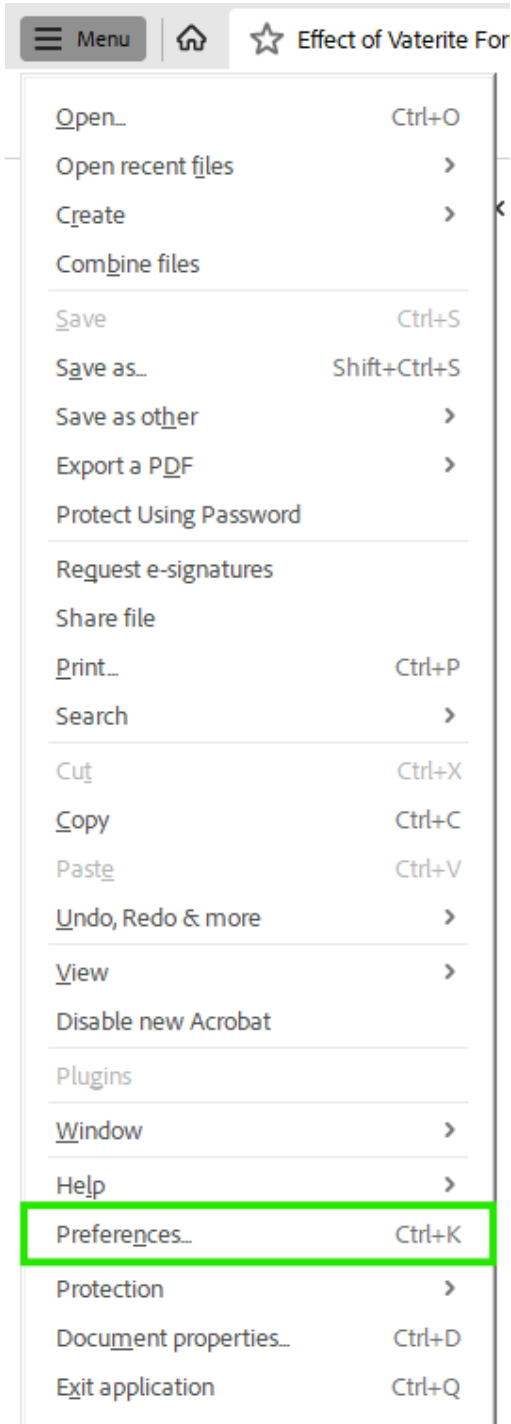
Menu

Effect of Vaterite For

Open... Ctrl+O
Open recent files
Create
Combine files

Save Ctrl+S
Save as... Shift+Ctrl+S
Save as other
Export a PDF
Protect Using Password

Request e-signatures
Share file
Print... Ctrl+P
Search

Cut Ctrl+X
Copy Ctrl+C
Paste Ctrl+V
Undo, Redo & more

View
Disable new Acrobat

Plugins

Window

Help

Preferences... Ctrl+K
Protection
Document properties... Ctrl+D
Exit application Ctrl+Q